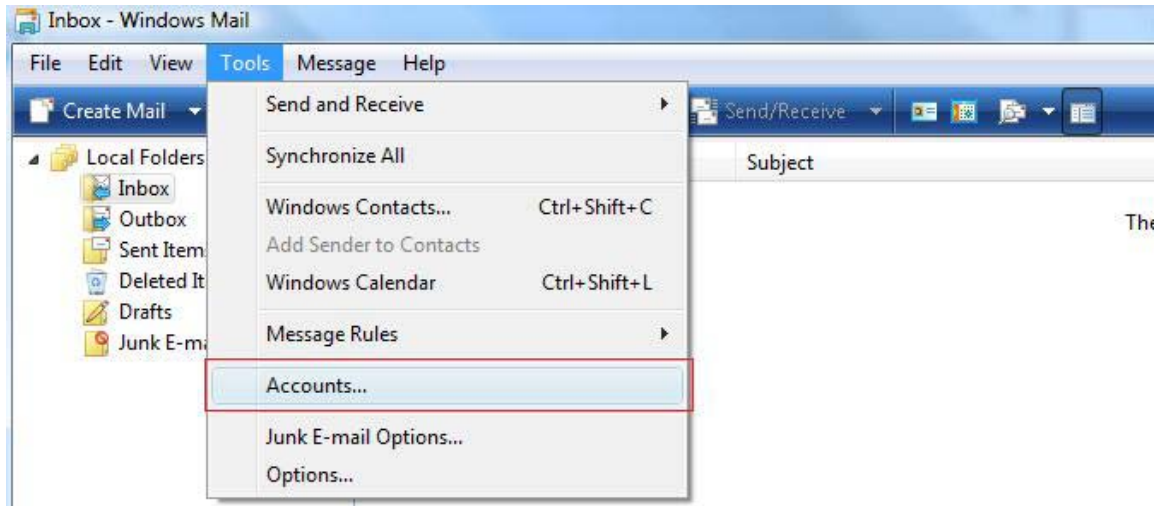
Inbox - Windows Mail

File Edit View Tools Message Help

Create Mail

Send/Receive

Local Folders
Inbox
Outbox
Sent Item
Deleted It
Drafts
Junk E-m

Send and Receive
Synchronize All
Windows Contacts... Ctrl+Shift+C
Add Sender to Contacts
Windows Calendar Ctrl+Shift+L
Message Rules
Accounts...
Junk E-mail Options...
Options...

Subject

The